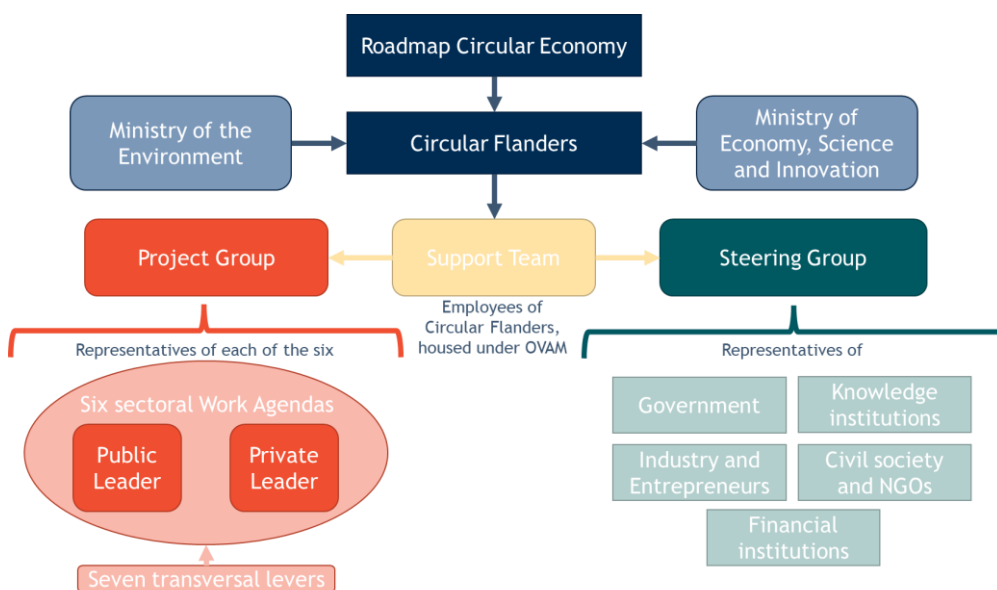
Roadmap Circular Economy

Ministry of the Environment

Circular Flanders

Ministry of Economy, Science and Innovation

Project Group

Support Team

Steering Group

Employees of Circular Flanders, housed under OVAM

Representatives of each of the six

Representatives of

Six sectoral Work Agendas

Public Leader

Private Leader

Seven transversal levers

Government

Knowledge institutions

Industry and Entrepreneurs

Civil society and NGOs

Financial institutions